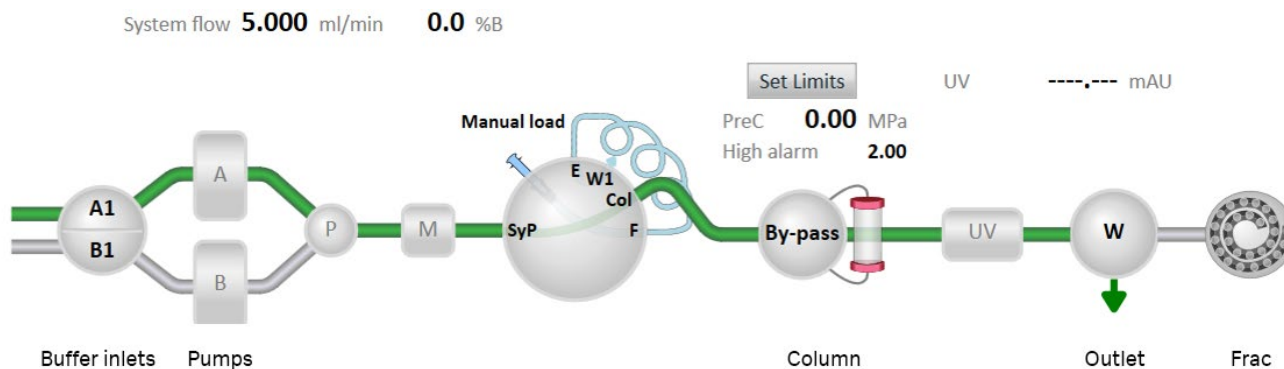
System flow **5.000** ml/min **0.0** %B

Set Limits

UV ----.--- mAU

Manual load

PreC **0.00** MPa

High alarm **2.00**

E W1 Col SyP F

A1 B1 A B P M By-pass UV W

Buffer inlets Pumps Column Outlet Frac